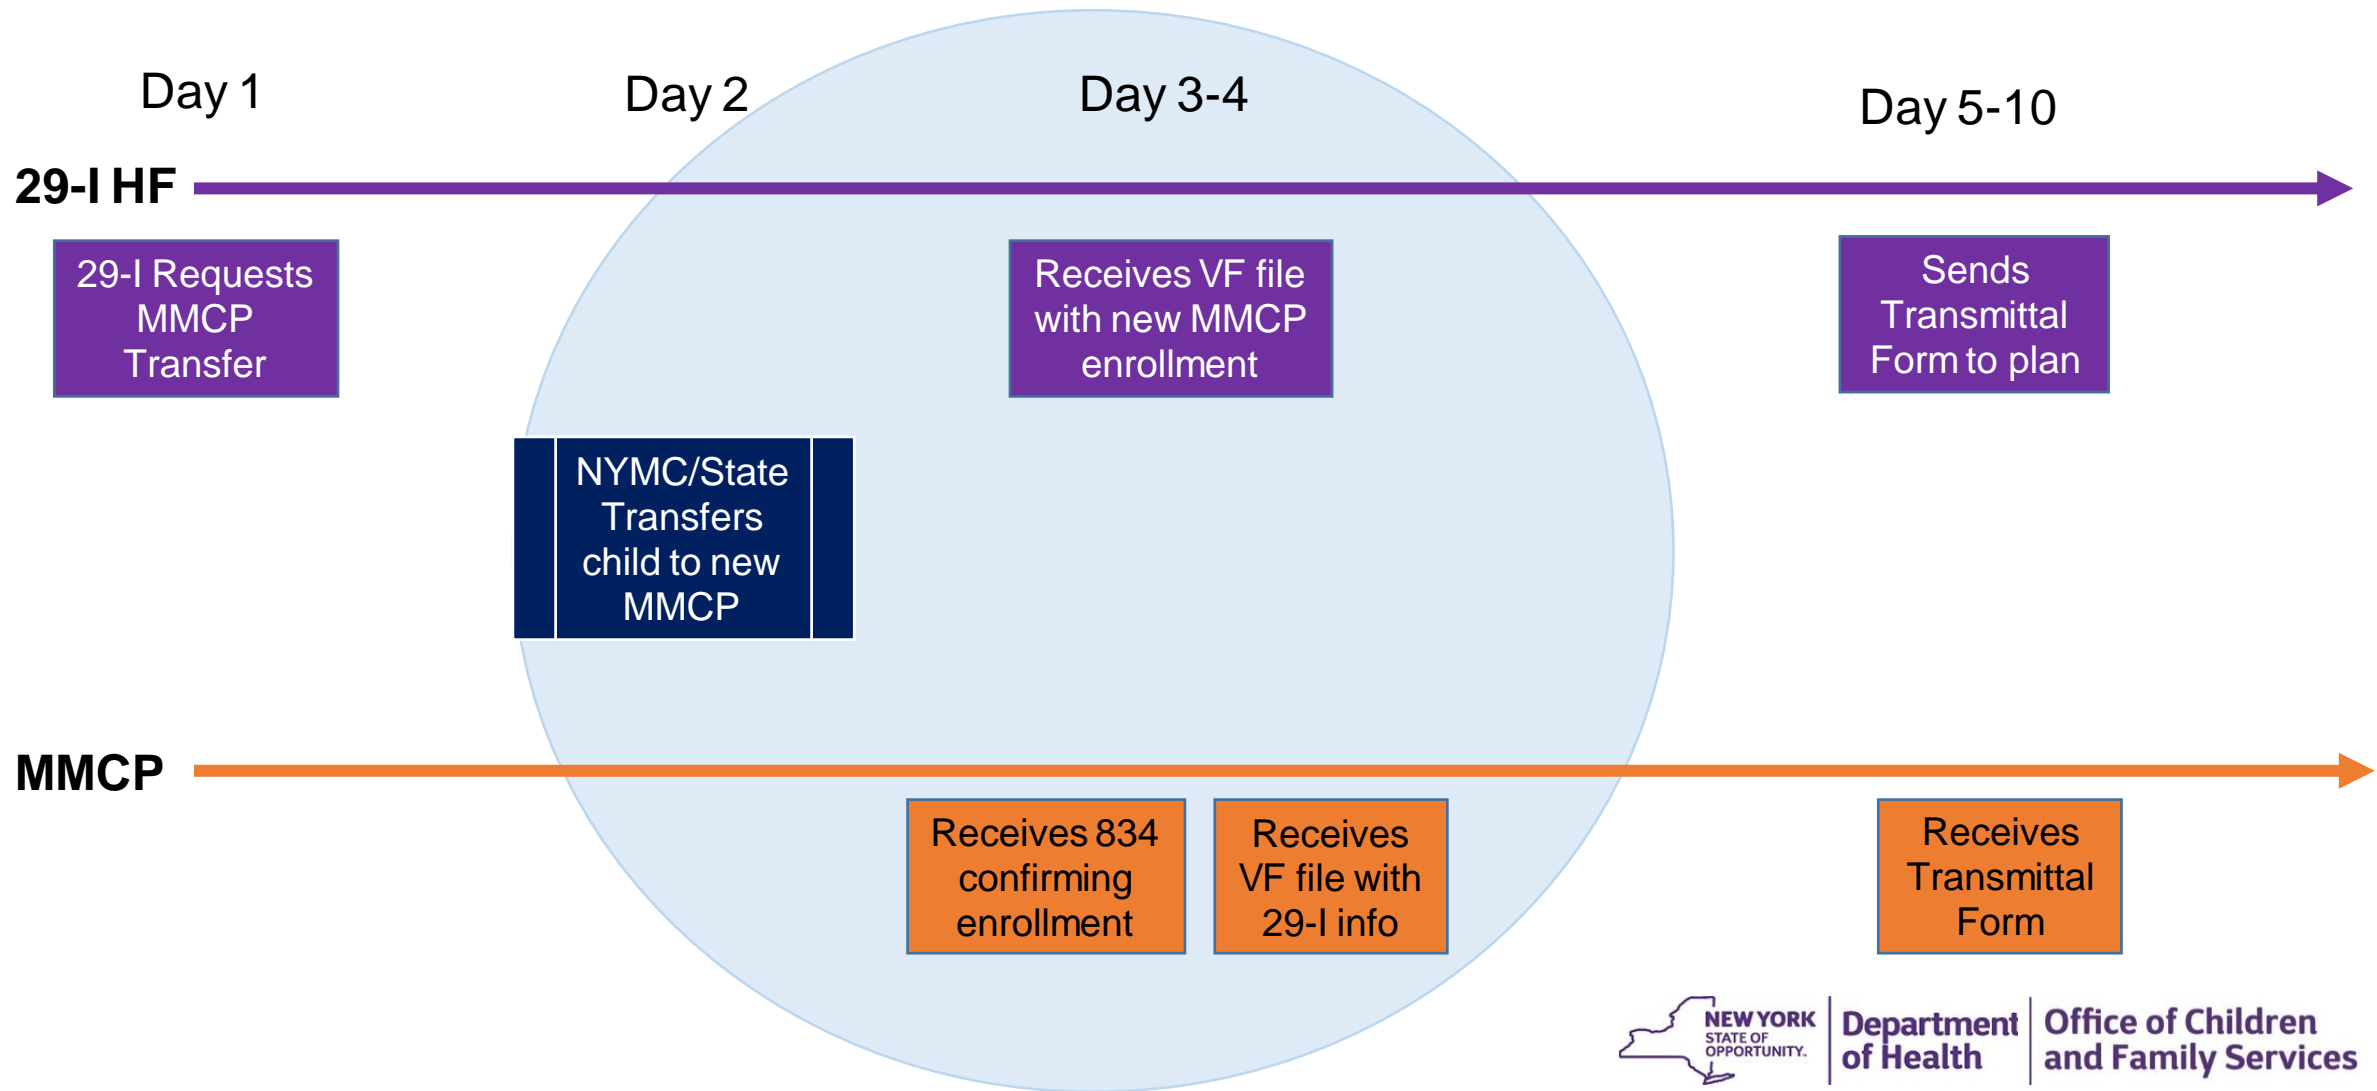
Day 1

Day 2

Day 3-4

Day 5-10

29-I HF

29-I Requests MMCP Transfer

Receives VF file with new MMCP enrollment

Sends Transmittal Form to plan

NYMC/State Transfers child to new MMCP

MMCP

Receives 834 confirming enrollment

Receives VF file with 29-I info

Receives Transmittal Form

NEW YORK STATE OF OPPORTUNITY. Department of Health Office of Children and Family Services